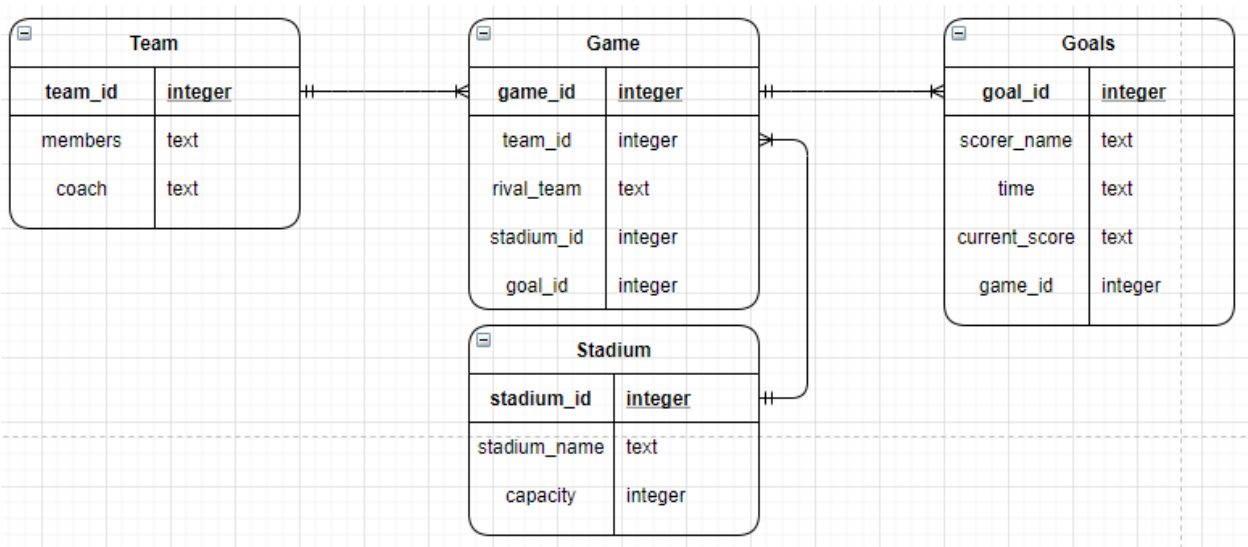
Team

| team_id | integer |
|---|---|
| members | text |
| coach | text |

Game

| game_id | integer |
|---|---|
| team_id | integer |
| rival_team | text |
| stadium_id | integer |
| goal_id | integer |

Goals

| goal_id | integer |
|---|---|
| scorer_name | text |
| time | text |
| current_score | text |
| game_id | integer |

Stadium

| stadium_id | integer |
|---|---|
| stadium_name | text |
| capacity | integer |